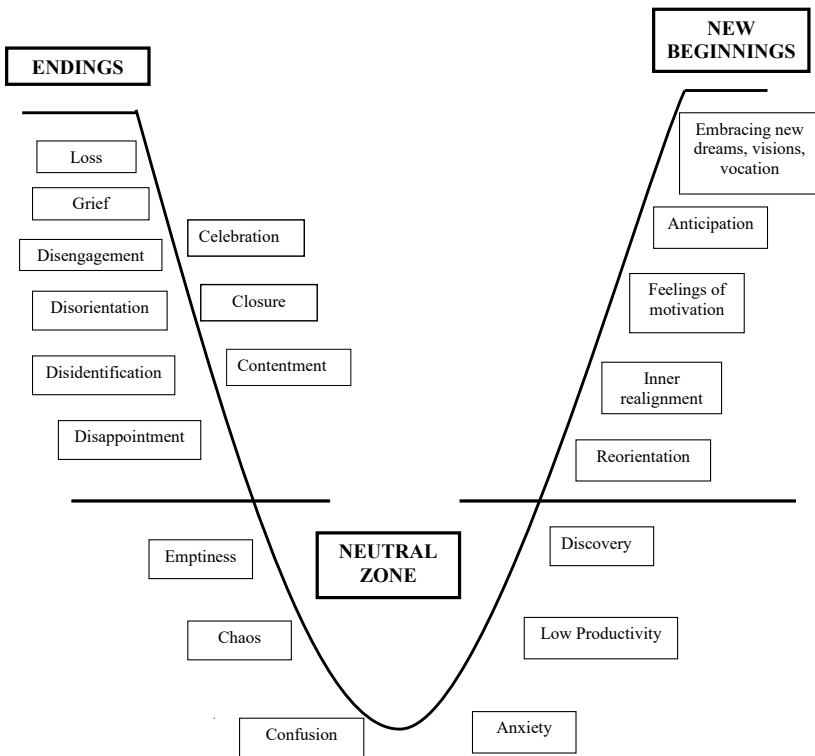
ENDINGS

NEW BEGINNINGS

Loss

Grief

Disengagement

Disorientation

Disidentification

Disappointment

Celebration

Closure

Contentment

Embracing new dreams, visions, vocation

Anticipation

Feelings of motivation

Inner realignment

Reorientation

Emptiness

NEUTRAL ZONE

Chaos

Confusion

Discovery

Low Productivity

Anxiety